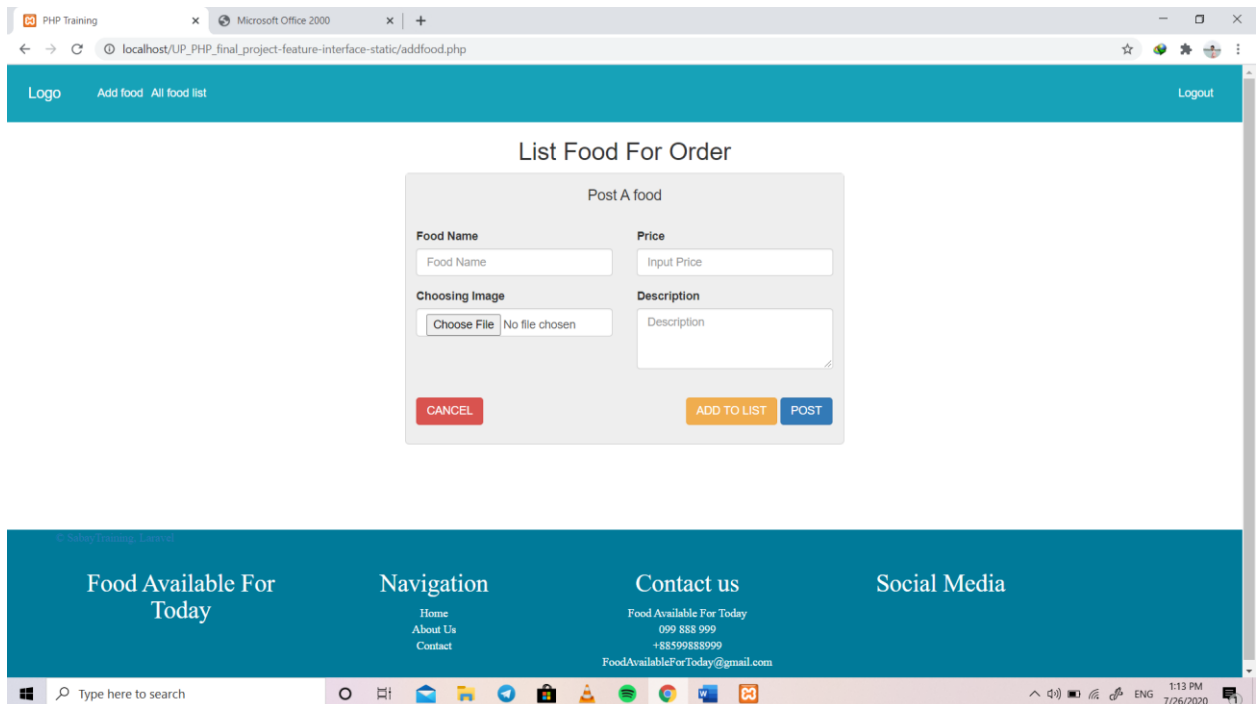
PHP Training ×
Microsoft Office 2000 ×
+

localhost/UP_PHP_final_project-feature-interface-static/addfood.php

Logo Add food All food list Logout

List Food For Order

Post A food

Food Name
Food Name

Price
Input Price

Choosing Image
Choose File No file chosen

Description
Description

CANCEL
ADD TO LIST POST

© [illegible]

Food Available For Today

Navigation
Home
About Us
Contact

Contact us
Food Available For Today
099 888 999
+88599888999
FoodAvailableForToday@gmail.com

Social Media

Type here to search
ENG 1:13 PM 7/26/2020